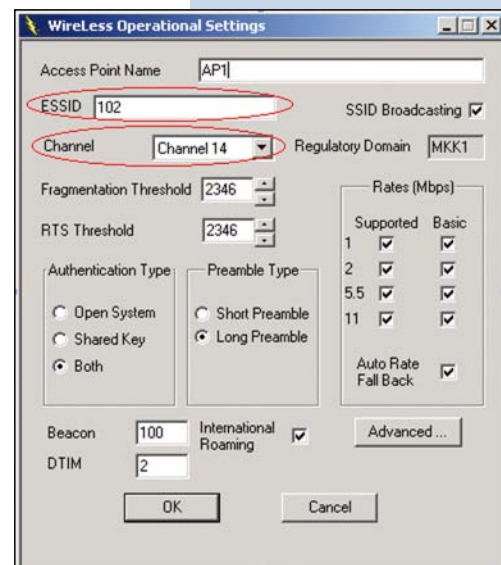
WireLess Operational Settings

Access Point Name AP1

ESSID 102

SSID Broadcasting

Channel Channel 14

Regulatory Domain MKK1

Fragmentation Threshold 2346

RTS Threshold 2346

Rates (Mbps)

| | Supported | Basic |
|---|---|---|
| 1 | | |
| 2 | | |
| 5.5 | | |
| 11 | | |

Auto Rate Fall Back

Authentication Type
Open System
Shared Key
Both

Preamble Type
Short Preamble
Long Preamble

Beacon 100

DTIM 2

International Roaming

Advanced ...

OK

Cancel